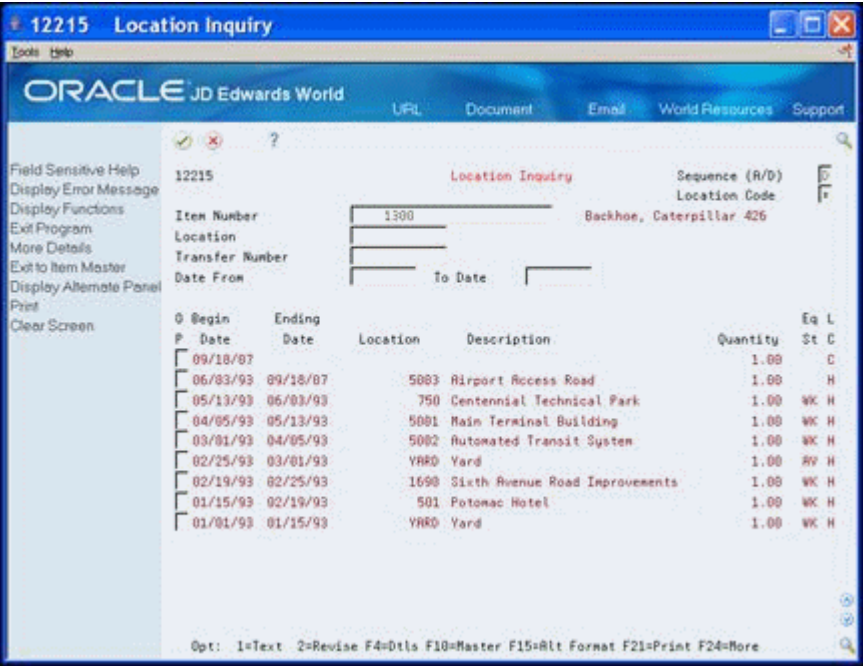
12215 Location Inquiry

Tools Help

ORACLE JD Edwards World

URL Document Email World Resources Support

Field Sensitive Help
Display Error Message
Display Functions
Exit Program
More Details
Exit to Item Master
Display Alternate Panel
Print
Clear Screen

12215 Location Inquiry Sequence (A/D) D
Location Code F

Item Number 1300 Backhoe, Caterpillar 426
Location
Transfer Number
Date From To Date

| O P | Begin Date | Ending Date | Location | Description | Quantity | Eq St | L C |
|---|---|---|---|---|---|---|---|
| | 09/18/07 | | | | 1.00 | | C |
| | 06/03/93 | 09/18/07 | 5083 | Airport Access Road | 1.00 | | H |
| | 05/13/93 | 06/03/93 | 750 | Centennial Technical Park | 1.00 | WK | H |
| | 04/05/93 | 05/13/93 | 5081 | Main Terminal Building | 1.00 | WK | H |
| | 03/01/93 | 04/05/93 | 5082 | Automated Transit System | 1.00 | WK | H |
| | 02/25/93 | 03/01/93 | YARD | Yard | 1.00 | AV | H |
| | 02/19/93 | 02/25/93 | 1690 | Sixth Avenue Road Improvements | 1.00 | WK | H |
| | 01/15/93 | 02/19/93 | 501 | Potomac Hotel | 1.00 | WK | H |
| | 01/01/93 | 01/15/93 | YARD | Yard | 1.00 | WK | H |

Opt: 1=Text 2=Revise F4=Dtls F10=Master F15=Alt Format F21=Print F24=More